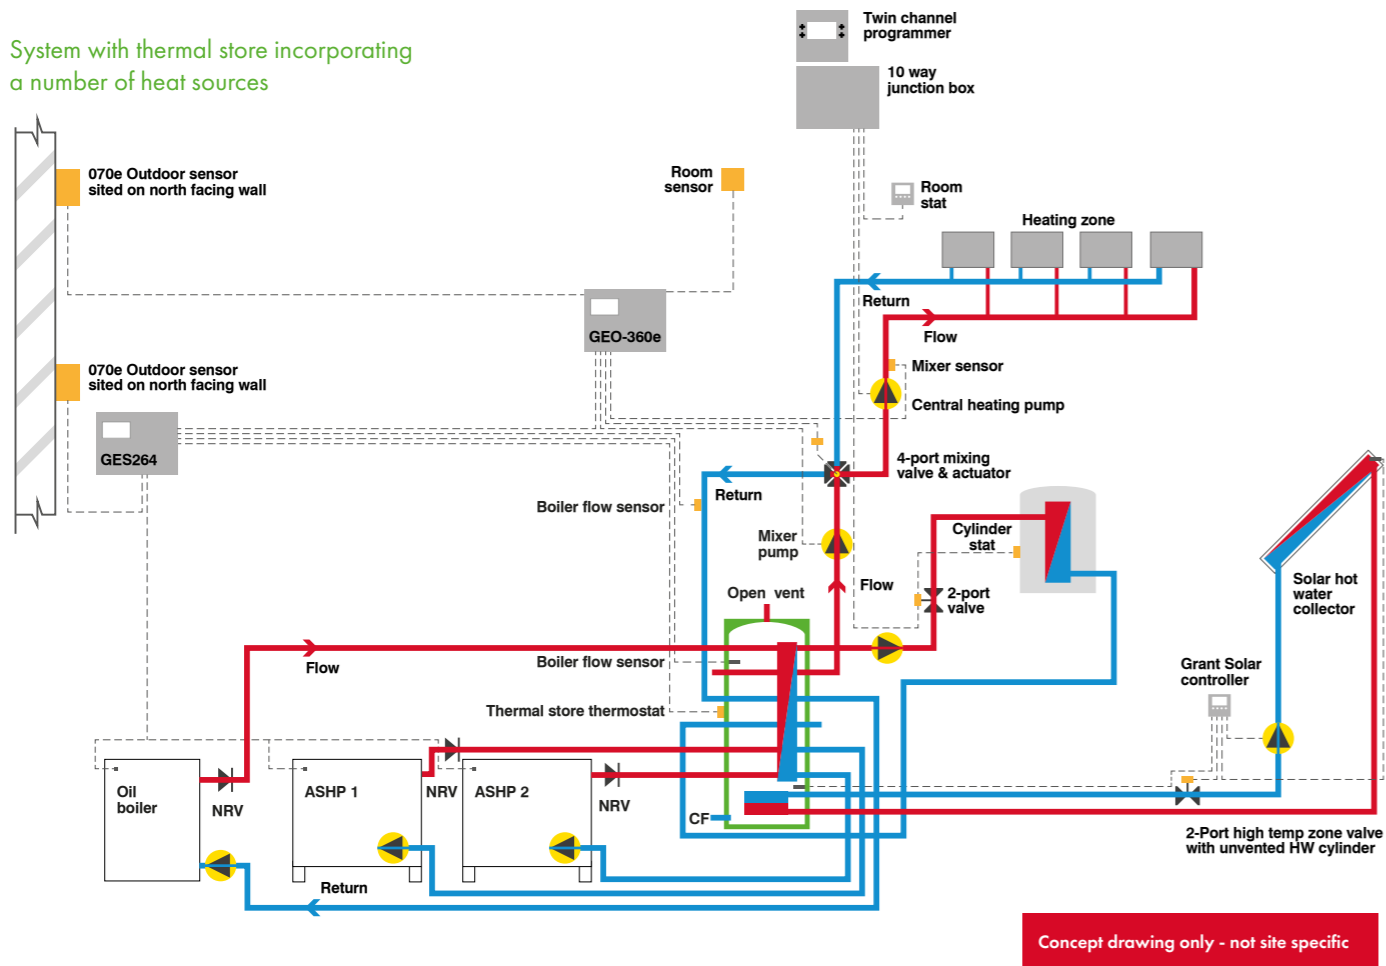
System with thermal store incorporating a number of heat sources

Twin channel programmer

10 way junction box

070e Outdoor sensor sited on north facing wall

Room sensor

Room stat

Heating zone

GEO-360e

Return

Flow

070e Outdoor sensor sited on north facing wall

Mixer sensor

GES264

Central heating pump

4-port mixing valve & actuator

Boiler flow sensor

Return

Mixer pump

Cylinder stat

Solar hot water collector

Flow

2-port valve

Open vent

Flow

Boiler flow sensor

Grant Solar controller

Thermal store thermostat

Oil boiler

NRV

ASHP 1

NRV

ASHP 2

NRV

CF

2-Port high temp zone valve with unvented HW cylinder

Return

Concept drawing only - not site specific